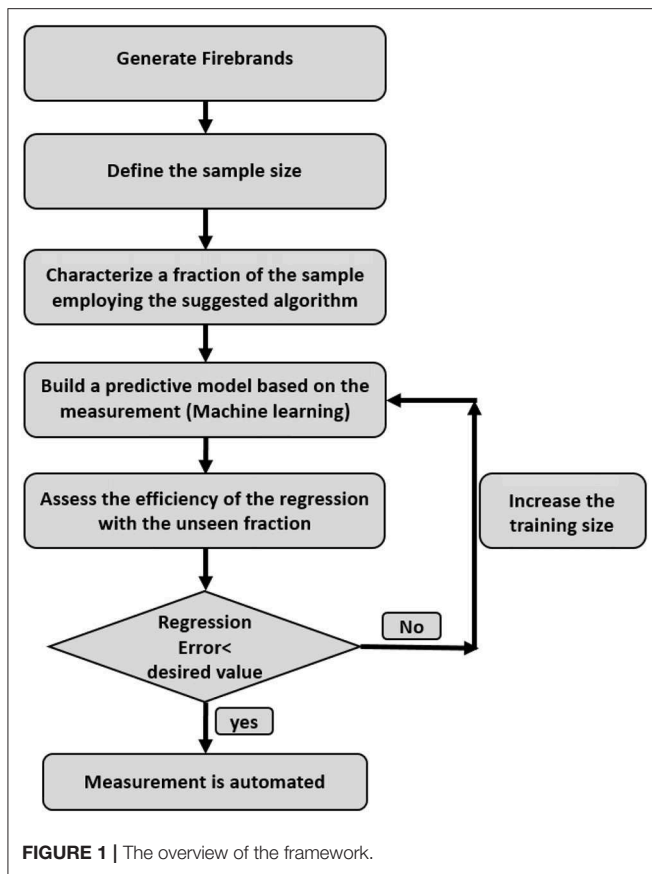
Generate Firebrands

Define the sample size

Characterize a fraction of the sample employing the suggested algorithm

Build a predictive model based on the measurement (Machine learning)

Assess the efficiency of the regression with the unseen fraction

Increase the training size

Regression Error< desired value

No

yes

Measurement is automated

FIGURE 1 | The overview of the framework.